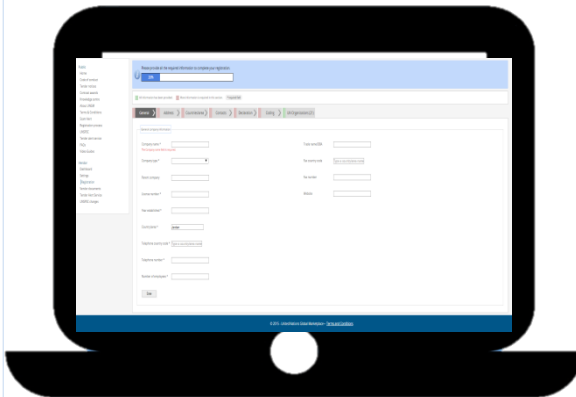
Please provide all the required information to complete your registration.

General | Address | Councils/Areas | Contacts | Declaration | Catalog | GAP Organizations

Company name *

Company type *

Parent company

License number *

Year started trade *

Country/Area *

Telephone country/area *

Telephone number *

Number of employees *

Trade name (DBA)

Tax country/area

Tax number

Website

Save

© 2015 - United Nations Global Marketplace - Terms and Conditions